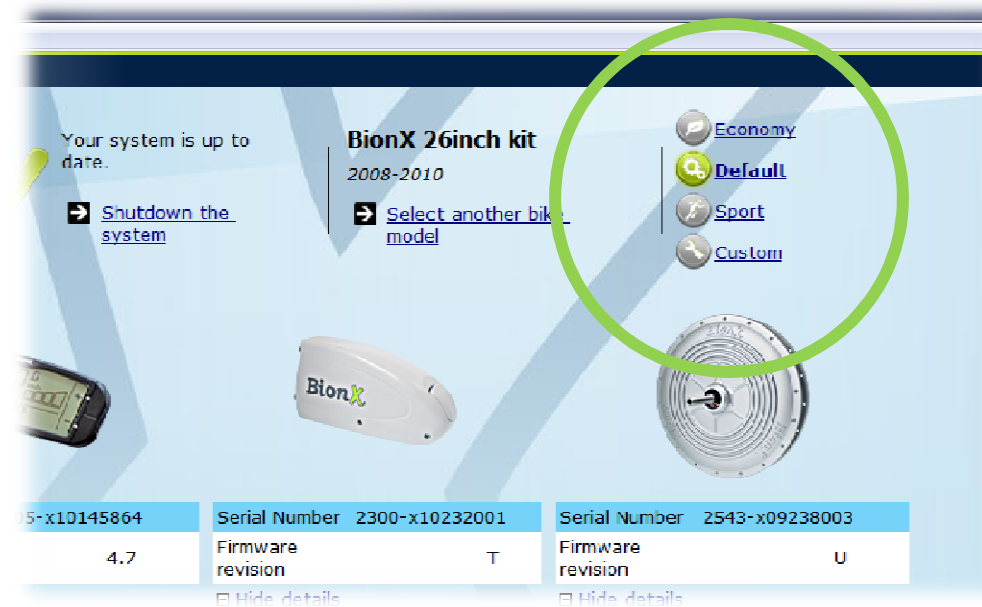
Your system is up to date.

Shutdown the system

BionX 26inch kit

2008-2010

Select another bike model

Economy

Default

Sport

Custom

BionX

| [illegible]5-x10145864 |
|---|
| 4.7 |

| Serial Number | 2300-x10232001 |
|---|---|
| Firmware revision | T |

⊟ Hide details

| Serial Number | 2543-x09238003 |
|---|---|
| Firmware revision | U |

⊟ Hide details